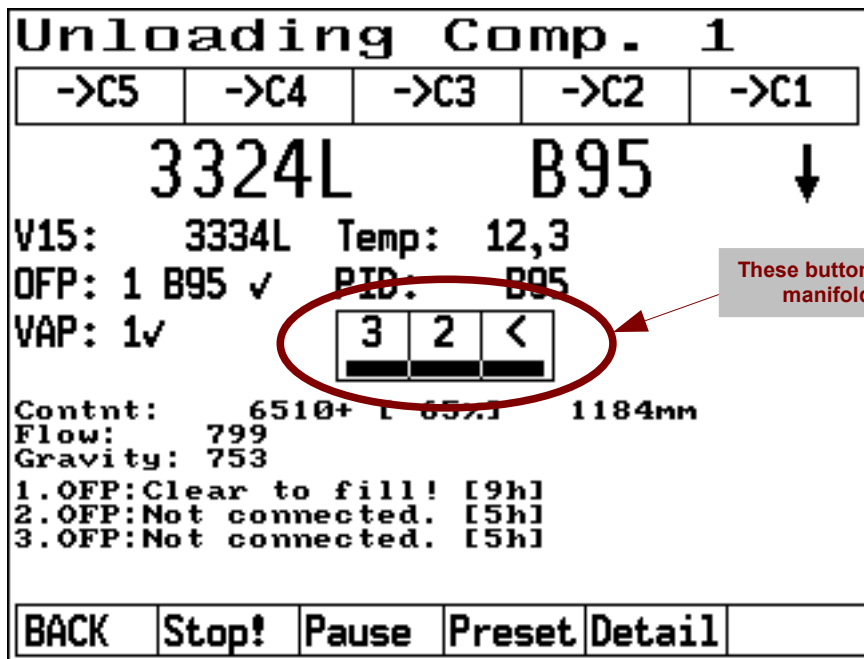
Unloading Comp. 1

| ->C5 | ->C4 | ->C3 | ->C2 | ->C1 |
|---|---|---|---|---|

3324L B95 ↓

V15: 3334L Temp: 12,3

OFP: 1 B95 ✓ PID: B95

VAP: 1✓

| 3 | 2 | < |
|---|---|---|

These butto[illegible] manifol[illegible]

Contnt: 6510+ [ 65%] 1184mm
Flow: 799
Gravity: 753

1.OFP:Clear to fill! [9h]
2.OFP:Not connected. [5h]
3.OFP:Not connected. [5h]

| BACK | Stop! | Pause | Preset | Detail | |
|---|---|---|---|---|---|